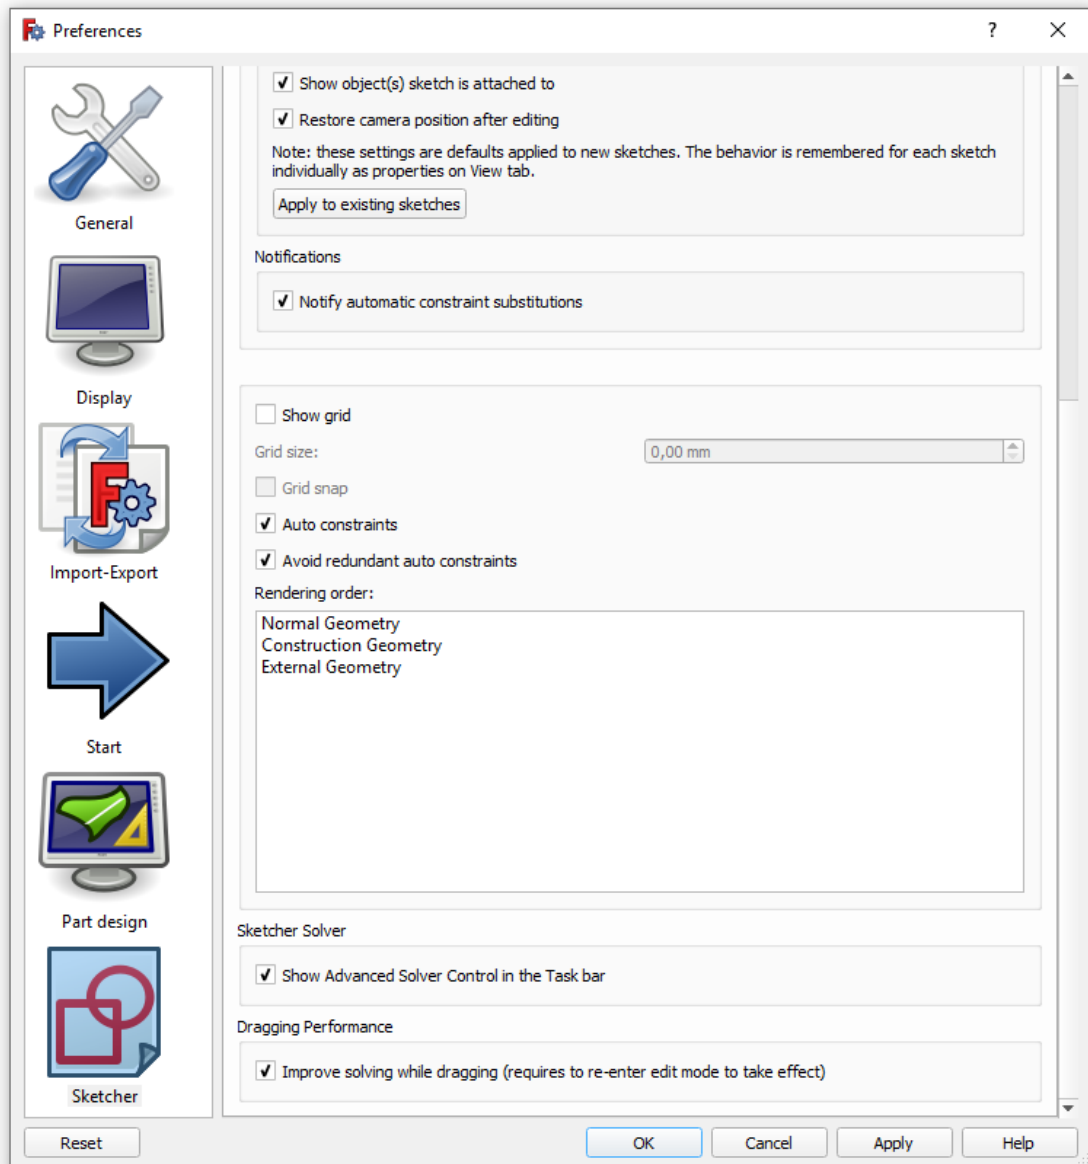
Preferences ? ×

General

Display

Import-Export

Start

Part design

Sketcher

✓ Show object(s) sketch is attached to

✓ Restore camera position after editing

Note: these settings are defaults applied to new sketches. The behavior is remembered for each sketch individually as properties on View tab.

Apply to existing sketches

Notifications

✓ Notify automatic constraint substitutions

Show grid

Grid size: 0,00 mm

Grid snap

✓ Auto constraints

✓ Avoid redundant auto constraints

Rendering order:

Normal Geometry
Construction Geometry
External Geometry

Sketcher Solver

✓ Show Advanced Solver Control in the Task bar

Dragging Performance

✓ Improve solving while dragging (requires to re-enter edit mode to take effect)

Reset

OK Cancel Apply Help